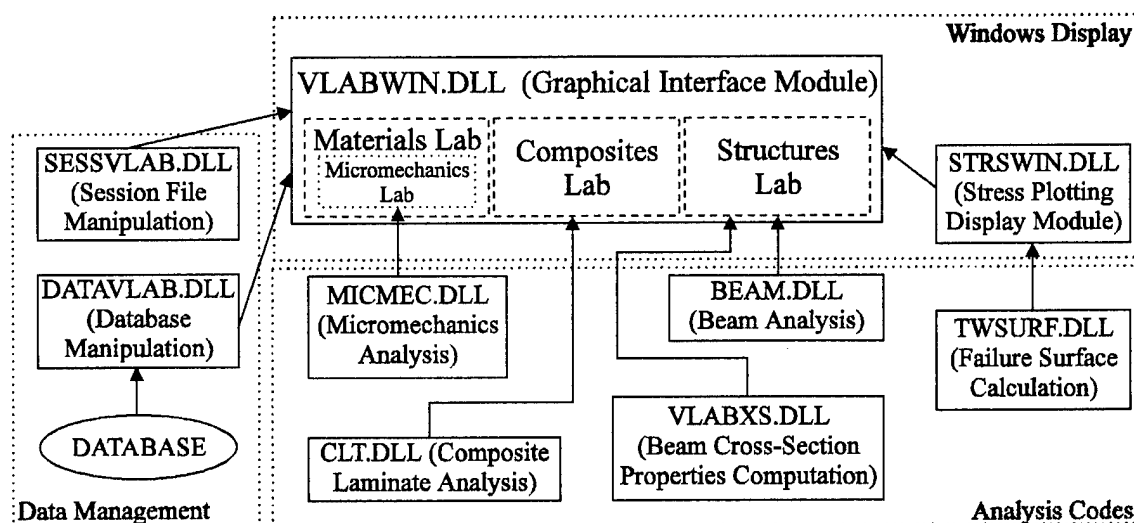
Windows Display

VLABWIN.DLL (Graphical Interface Module)

Materials Lab

Micromechanics Lab

Composites Lab

Structures Lab

SESSVLAB.DLL (Session File Manipulation)

STRSWIN.DLL (Stress Plotting Display Module)

DATAVLAB.DLL (Database Manipulation)

MICMEC.DLL (Micromechanics Analysis)

BEAM.DLL (Beam Analysis)

TWSURF.DLL (Failure Surface Calculation)

DATABASE

VLABXS.DLL (Beam Cross-Section Properties Computation)

CLT.DLL (Composite Laminate Analysis)

Data Management

Analysis Codes